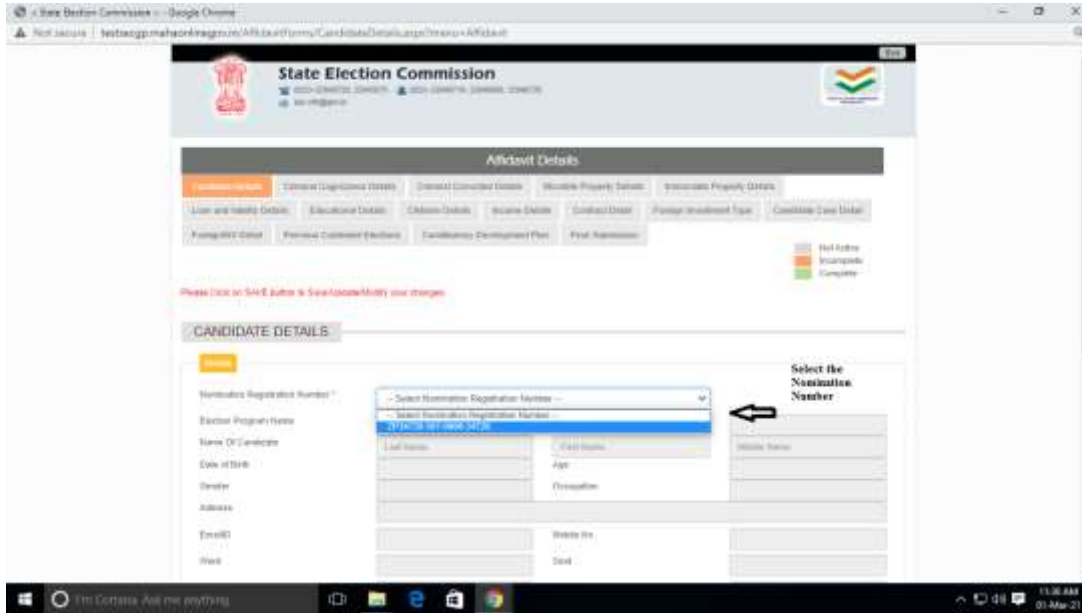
State Election Commission - Google Chrome
Not secure | testsecgp.mahaonlinegov.in/AffidavitForms/CandidateDetails.aspx?menu=Affidavit

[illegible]

State Election Commission

Affidavit Details

Candidate Details | Criminal Cognizance Details | Criminal Convicted Details | Movable Property Details | Immovable Property Details
Loan and liability Details | Educational Details | Children Details | Income Details | Contract Detail | Foreign Investment Type | Candidate Case Detail
Foreign/NRI Detail | Previous Contested Elections | Constituency Development Plan | Final Submission

Not Active
Incomplete
Complete

Please Click on SAVE button to Save/Update/Modify your changes

CANDIDATE DETAILS

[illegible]

Select the Nomination Number

Nomination Registration Number * | -- Select Nomination Registration Number --
-- Select Nomination Registration Number --
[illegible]
Election Program Name
Name Of Candidate | Last Name | First Name | Middle Name
Date of Birth | Age
Gender | Occupation
Address
EmailID | Mobile No
Ward | Seat

I'm Cortana. Ask me anything.
11:36 AM
01-Mar-21